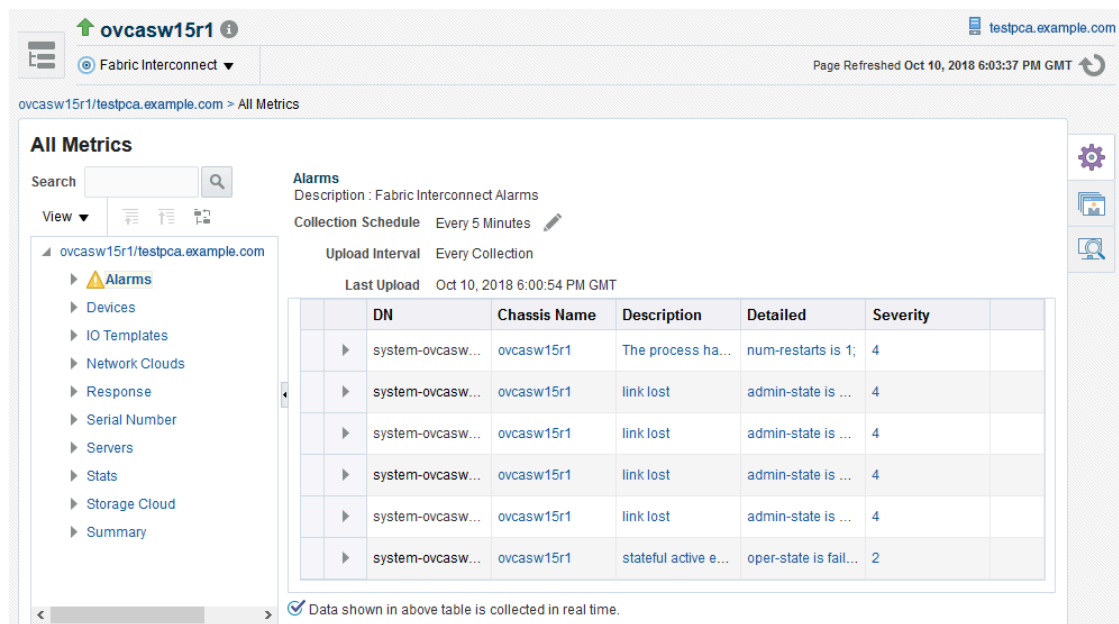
ovcasw15r1

testpca.example.com

Fabric Interconnect

Page Refreshed Oct 10, 2018 6:03:37 PM GMT

ovcasw15r1/testpca.example.com > All Metrics

All Metrics

Search

View

ovcasw15r1/testpca.example.com
Alarms
Devices
IO Templates
Network Clouds
Response
Serial Number
Servers
Stats
Storage Cloud
Summary

Alarms
Description : Fabric Interconnect Alarms

Collection Schedule Every 5 Minutes

Upload Interval Every Collection

Last Upload Oct 10, 2018 6:00:54 PM GMT

| DN | Chassis Name | Description | Detailed | Severity |
|---|---|---|---|---|
| system-ovcasw... | ovcasw15r1 | The process ha... | num-restarts is 1; | 4 |
| system-ovcasw... | ovcasw15r1 | link lost | admin-state is ... | 4 |
| system-ovcasw... | ovcasw15r1 | link lost | admin-state is ... | 4 |
| system-ovcasw... | ovcasw15r1 | link lost | admin-state is ... | 4 |
| system-ovcasw... | ovcasw15r1 | link lost | admin-state is ... | 4 |
| system-ovcasw... | ovcasw15r1 | stateful active e... | oper-state is fail... | 2 |

Data shown in above table is collected in real time.